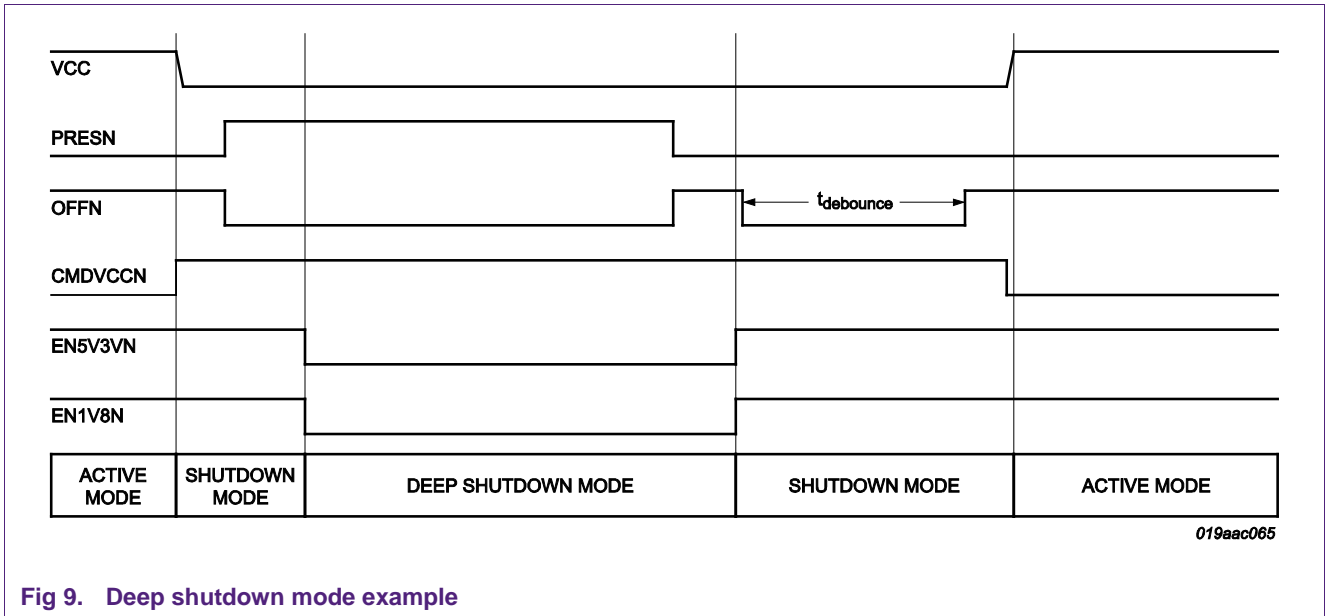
VCC

PRESN

OFFN

$t_{debounce}$

CMDVCCN

EN5V3VN

EN1V8N

| ACTIVE MODE | SHUTDOWN MODE | DEEP SHUTDOWN MODE | SHUTDOWN MODE | ACTIVE MODE |
|---|---|---|---|---|

019aac065

Fig 9. Deep shutdown mode example